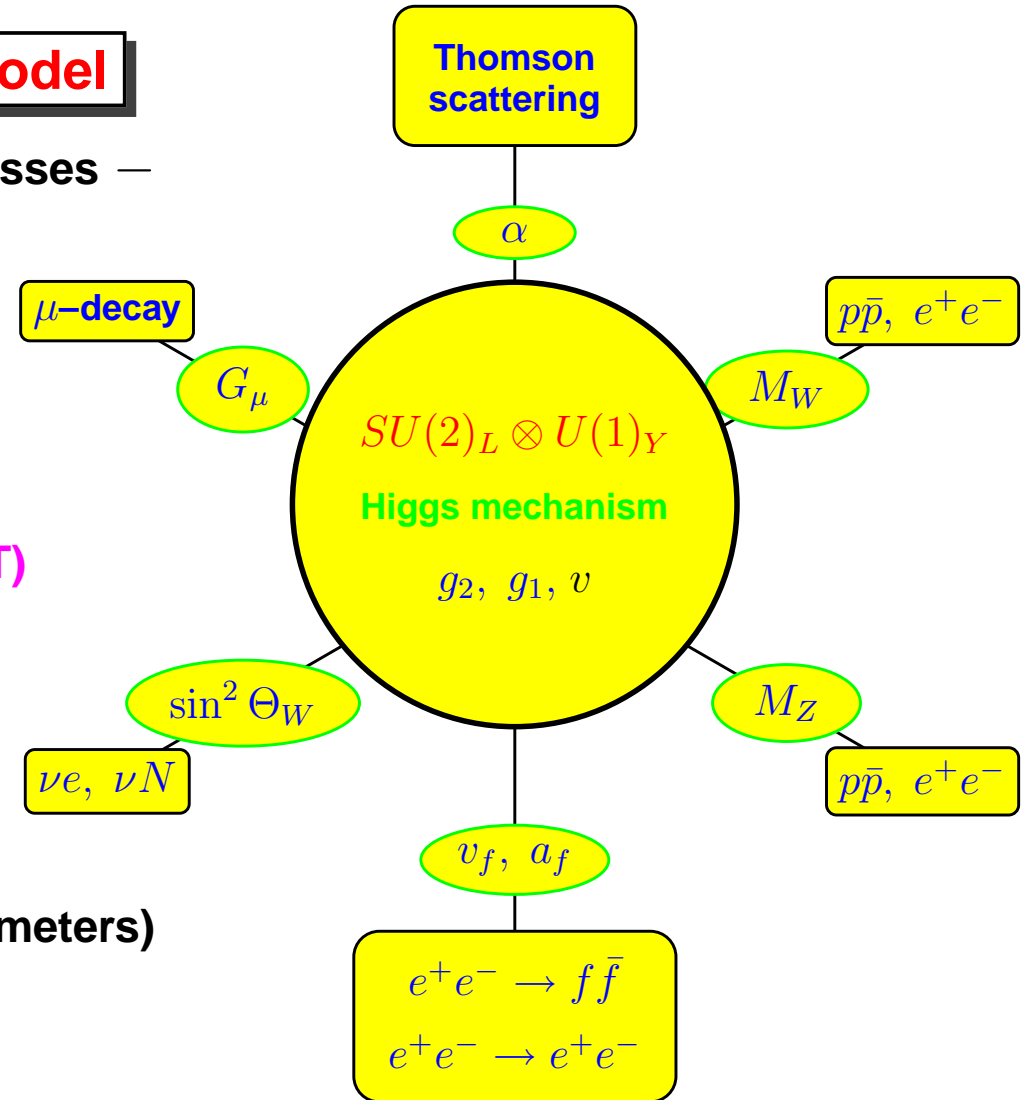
odel

sses −

T)

meters)

Thomson scattering

$\alpha$

$\mu$–decay

$G_\mu$

$p\bar{p},\ e^+e^-$

$M_W$

$SU(2)_L \otimes U(1)_Y$

Higgs mechanism

$g_2,\ g_1, v$

$\sin^2\Theta_W$

$\nu e,\ \nu N$

$M_Z$

$p\bar{p},\ e^+e^-$

$v_f,\ a_f$

$e^+e^- \rightarrow f\bar{f}$

$e^+e^- \rightarrow e^+e^-$